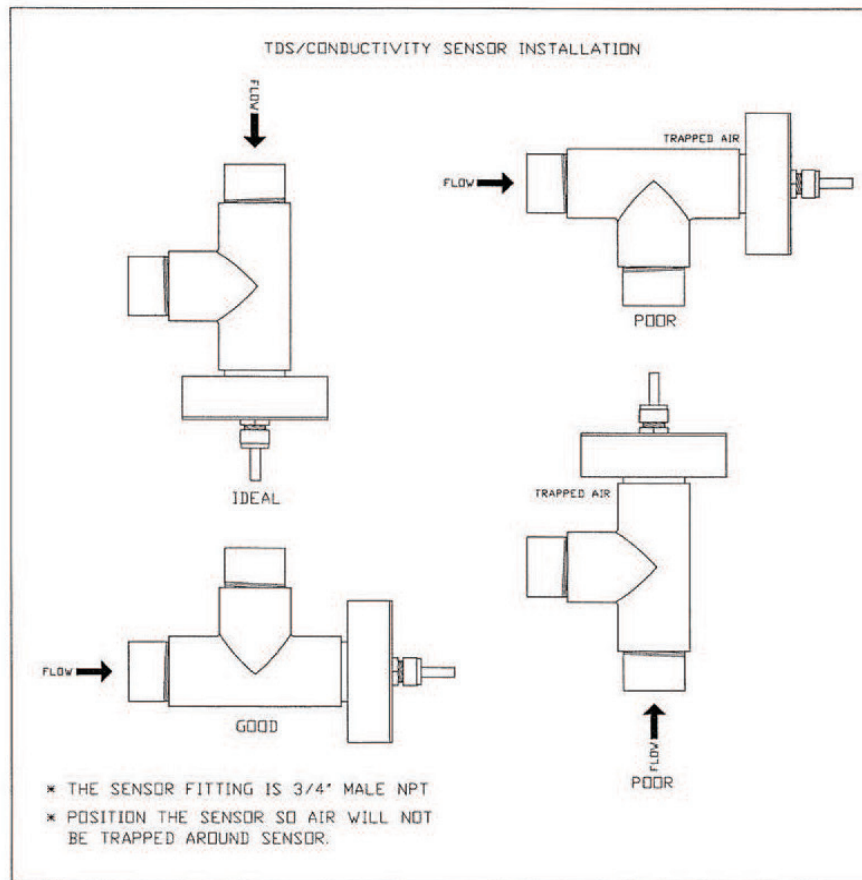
TDS/CONDUCTIVITY SENSOR INSTALLATION

FLOW

TRAPPED AIR

FLOW

POOR

IDEAL

TRAPPED AIR

FLOW

GOOD

FLOW

POOR

* THE SENSOR FITTING IS 3/4" MALE NPT

* POSITION THE SENSOR SO AIR WILL NOT BE TRAPPED AROUND SENSOR.